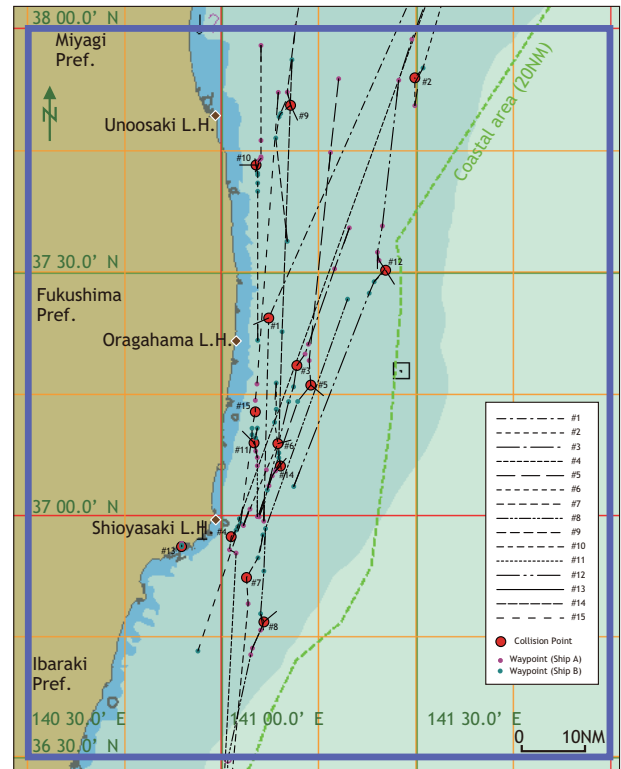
38 00.0' N

Miyagi Pref.

N

Unoosaki L.H.

Coastal area (20NM)

#2

#9

#10

37 30.0' N

#12

Fukushima Pref.

#1

Oragahama L.H.

#3

#5

#15

#11

#6

#14

37 00.0' N

Shioyasaki L.H.

#4

#13

#7

#8

Ibaraki Pref.

140 30.0' E

141 00.0' E

141 30.0' E

36 30.0' N

0

10NM

#1
#2
#3
#4
#5
#6
#7
#8
#9
#10
#11
#12
#13
#14
#15

Collision Point
Waypoint (Ship A)
Waypoint (Ship B)